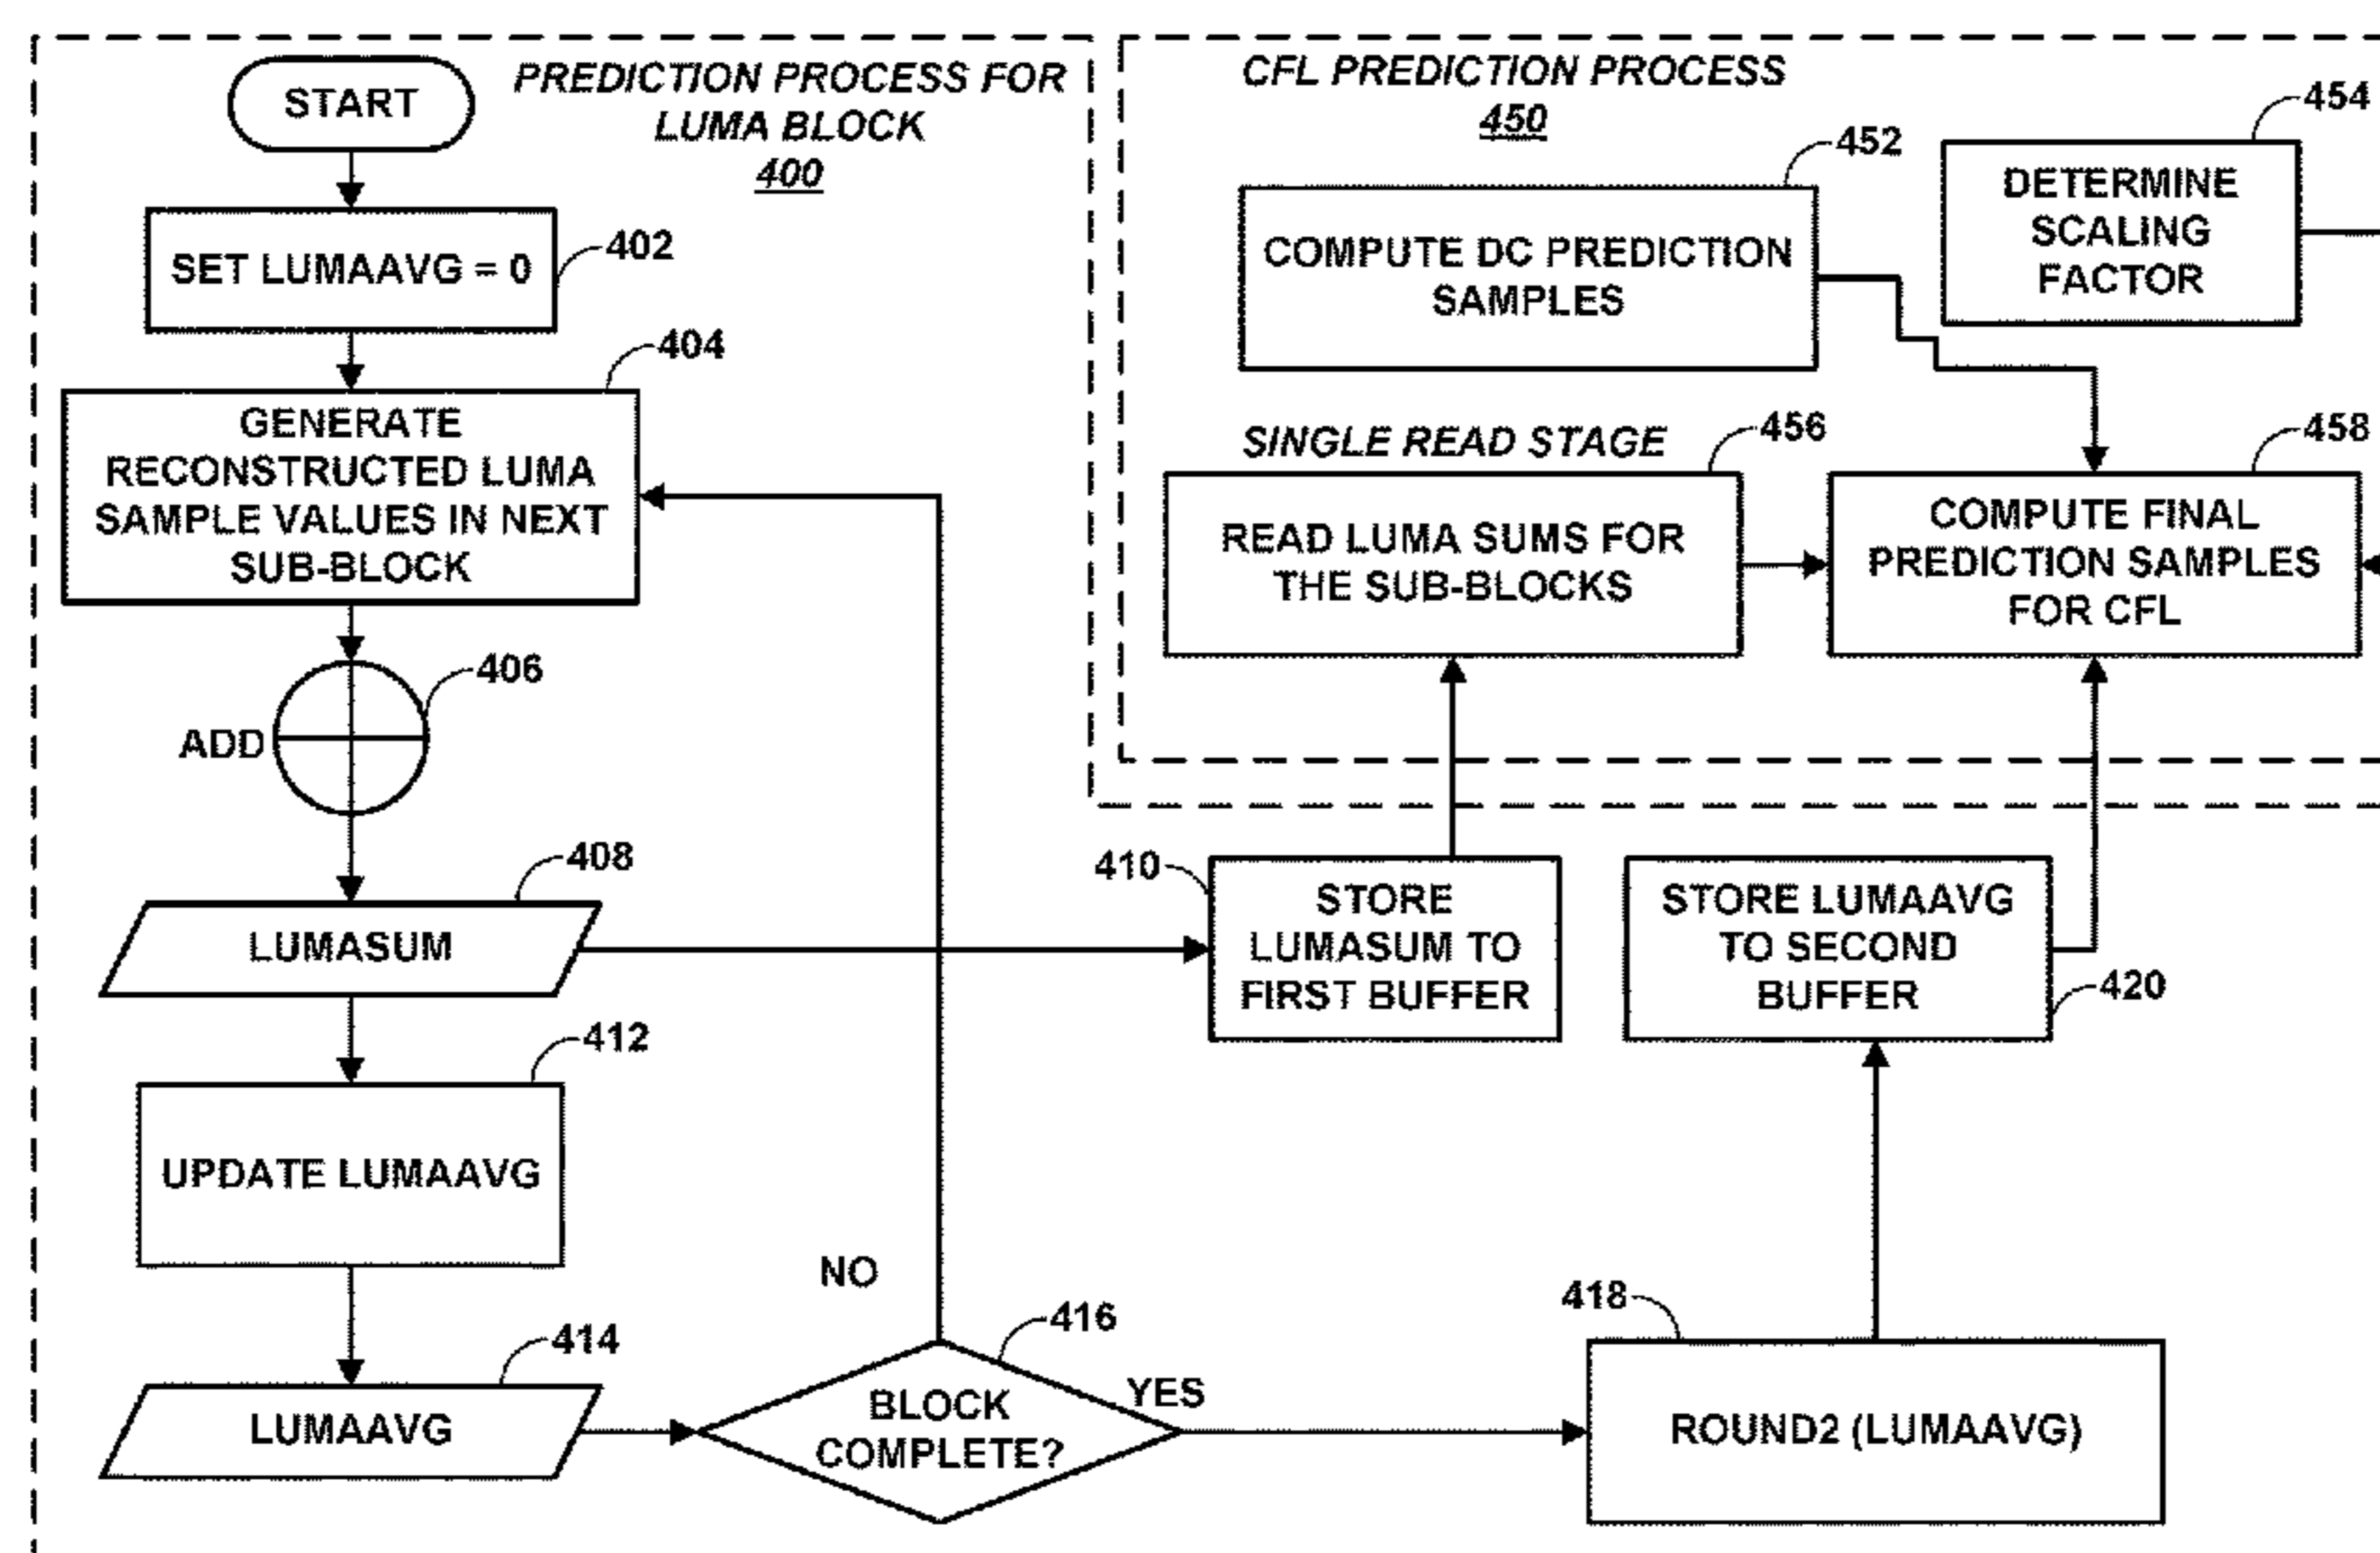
PREDICTION PROCESS FOR LUMA BLOCK
400

START

SET LUMAAVG = 0
402

GENERATE RECONSTRUCTED LUMA SAMPLE VALUES IN NEXT SUB-BLOCK
404

ADD
406

LUMASUM
408

UPDATE LUMAAVG
412

LUMAAVG
414

NO

BLOCK COMPLETE?
416

YES

CFL PREDICTION PROCESS
450

COMPUTE DC PREDICTION SAMPLES
452

DETERMINE SCALING FACTOR
454

SINGLE READ STAGE

READ LUMA SUMS FOR THE SUB-BLOCKS
456

COMPUTE FINAL PREDICTION SAMPLES FOR CFL
458

410
STORE LUMASUM TO FIRST BUFFER

STORE LUMAAVG TO SECOND BUFFER
420

418
ROUND2 (LUMAAVG)